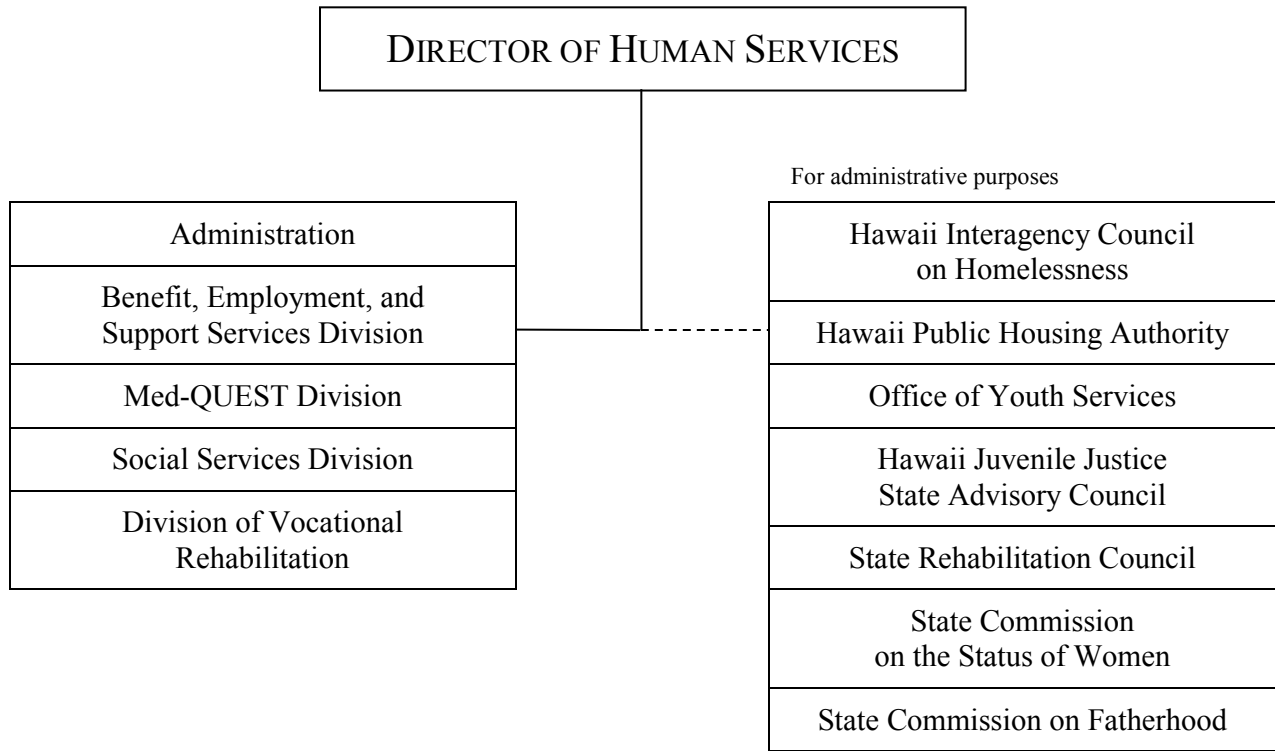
DIRECTOR OF HUMAN SERVICES

Administration

Benefit, Employment, and Support Services Division

Med-QUEST Division

Social Services Division

Division of Vocational Rehabilitation

For administrative purposes

Hawaii Interagency Council on Homelessness

Hawaii Public Housing Authority

Office of Youth Services

Hawaii Juvenile Justice State Advisory Council

State Rehabilitation Council

State Commission on the Status of Women

State Commission on Fatherhood